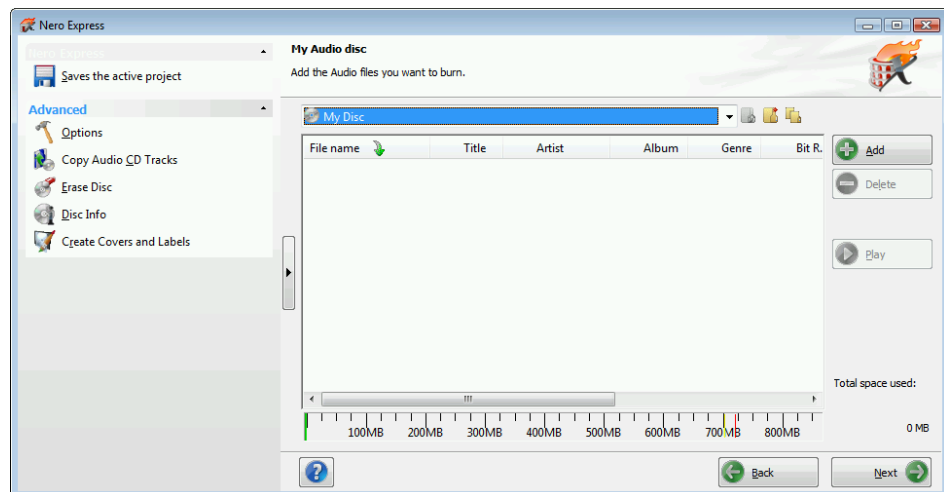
Nero Express

Nero Express

Saves the active project

Advanced

Options

Copy Audio CD Tracks

Erase Disc

Disc Info

Create Covers and Labels

My Audio disc

Add the Audio files you want to burn.

My Disc

| File name | Title | Artist | Album | Genre | Bit R. |
|---|---|---|---|---|---|

Add

Delete

Play

Total space used:

100MB 200MB 300MB 400MB 500MB 600MB 700MB 800MB

0 MB

Back

Next